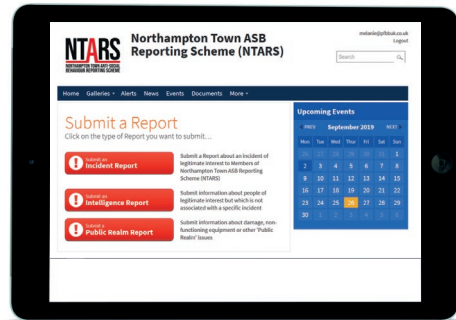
NTARS
NORTHAMPTON TOWN ANTI-SOCIAL BEHAVIOUR REPORTING SCHEME

Northampton Town ASB Reporting Scheme (NTARS)

melanie@pl3buk.co.uk
Logout

Search

Home Galleries ▾ Alerts News Events Documents More ▾

Submit a Report
Click on the type of Report you want to submit....

Submit an
Incident Report

Submit a Report about an incident of legitimate interest to Members of Northampton Town ASB Reporting Scheme (NTARS)

Submit an
Intelligence Report

Submit information about people of legitimate interest but which is not associated with a specific incident

Submit a
Public Realm Report

Submit information about damage, non-functioning equipment or other 'Public Realm' issues

Upcoming Events

PREV September 2019 NEXT

| Mon | Tue | Wed | Thur | Fri | Sat | Sun |
|---|---|---|---|---|---|---|
| 26 | 27 | 28 | 29 | 30 | 31 | 1 |
| 2 | 3 | 4 | 5 | 6 | 7 | 8 |
| 9 | 10 | 11 | 12 | 13 | 14 | 15 |
| 16 | 17 | 18 | 19 | 20 | 21 | 22 |
| 23 | 24 | 25 | 26 | 27 | 28 | 29 |
| 30 | 1 | 2 | 3 | 4 | 5 | 6 |